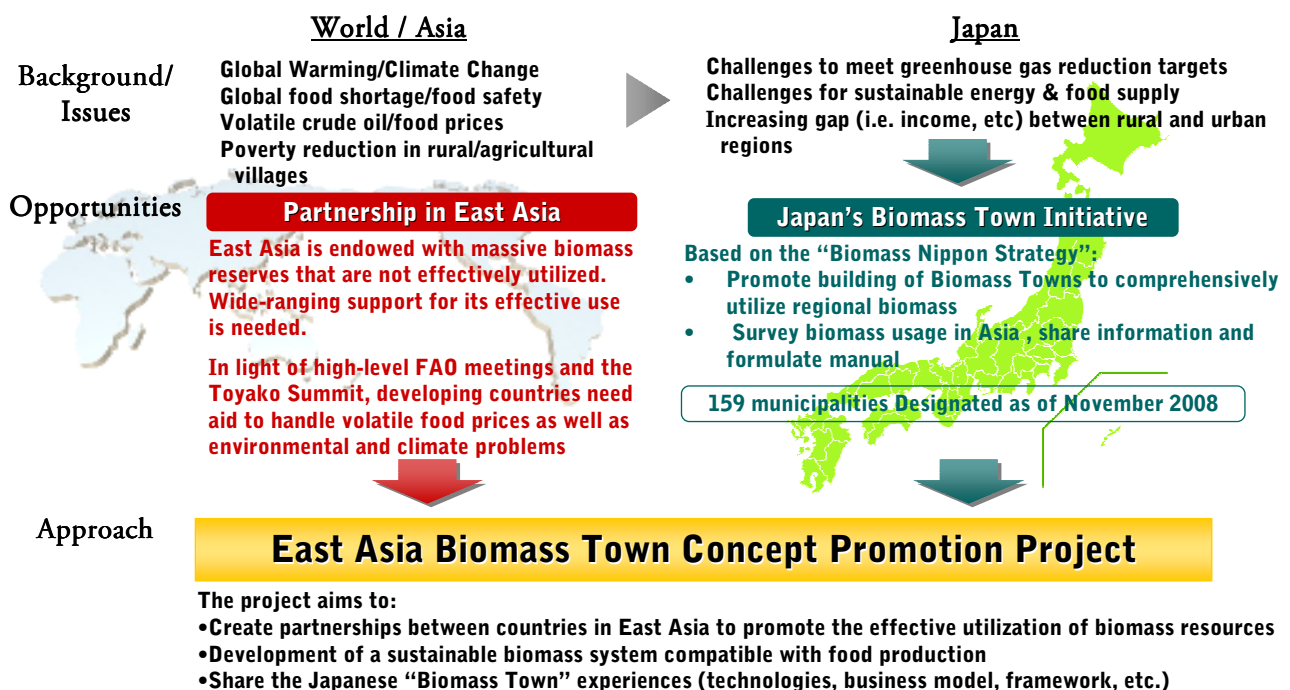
World / Asia

Japan

Background/ Issues

Global Warming/Climate Change
Global food shortage/food safety
Volatile crude oil/food prices
Poverty reduction in rural/agricultural villages

Challenges to meet greenhouse gas reduction targets
Challenges for sustainable energy & food supply
Increasing gap (i.e. income, etc) between rural and urban regions

Opportunities

Partnership in East Asia

East Asia is endowed with massive biomass reserves that are not effectively utilized. Wide-ranging support for its effective use is needed.

In light of high-level FAO meetings and the Toyako Summit, developing countries need aid to handle volatile food prices as well as environmental and climate problems

Japan's Biomass Town Initiative

Based on the "Biomass Nippon Strategy":
• Promote building of Biomass Towns to comprehensively utilize regional biomass
• Survey biomass usage in Asia , share information and formulate manual

159 municipalities Designated as of November 2008

Approach

East Asia Biomass Town Concept Promotion Project

The project aims to:
•Create partnerships between countries in East Asia to promote the effective utilization of biomass resources
•Development of a sustainable biomass system compatible with food production
•Share the Japanese "Biomass Town" experiences (technologies, business model, framework, etc.)